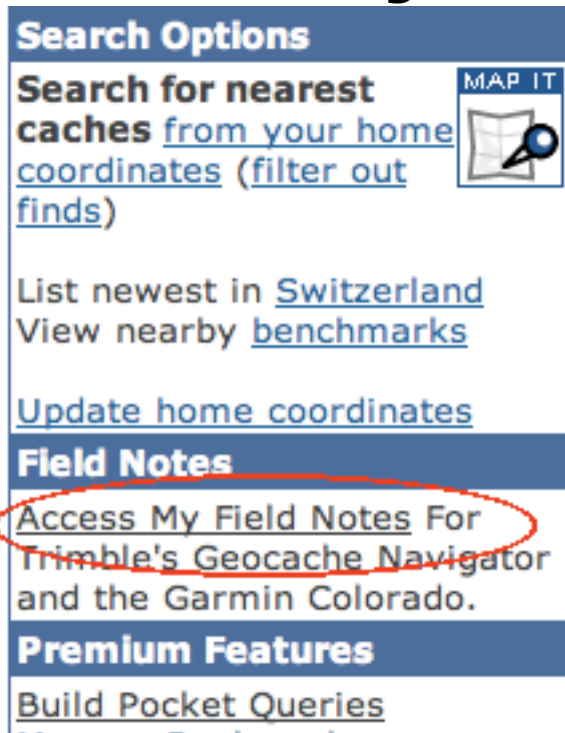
Search Options

Search for nearest caches from your home coordinates (filter out finds)

MAP IT

List newest in Switzerland
View nearby benchmarks

Update home coordinates

Field Notes

Access My Field Notes For Trimble's Geocache Navigator and the Garmin Colorado.

Premium Features

Build Pocket Queries

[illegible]